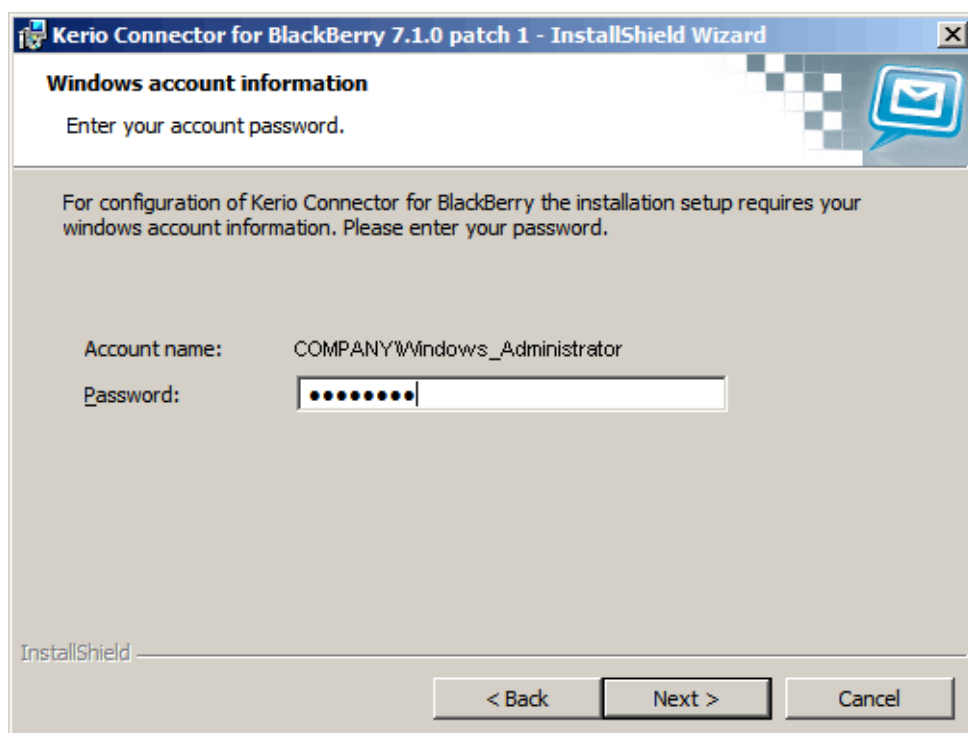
Kerio Connector for BlackBerry 7.1.0 patch 1 - InstallShield Wizard

Windows account information

Enter your account password.

For configuration of Kerio Connector for BlackBerry the installation setup requires your windows account information. Please enter your password.

Account name: COMPANY\Windows_Administrator

Password: ••••••••

InstallShield

< Back

Next >

Cancel